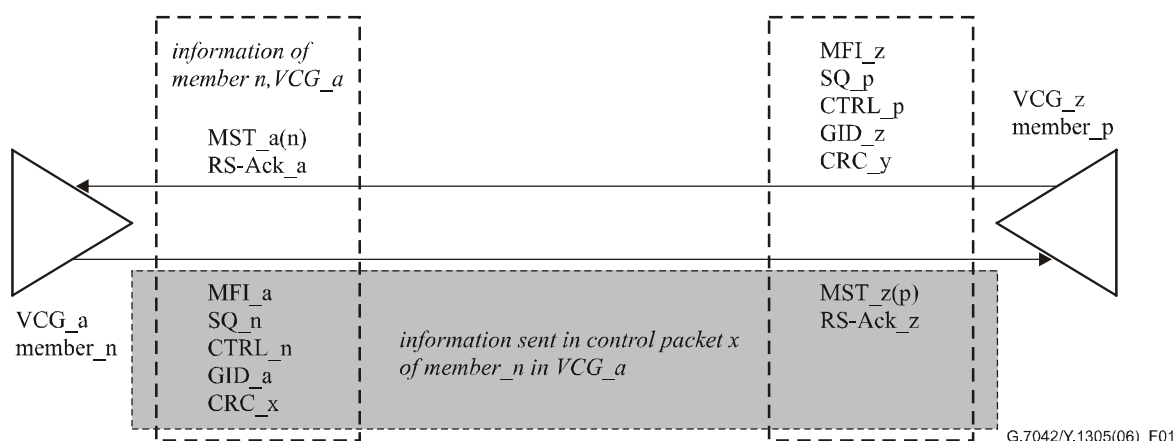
information of member n, VCG_a

MST_a(n)
RS-Ack_a

MFI_z
SQ_p
CTRL_p
GID_z
CRC_y

VCG_z
member_p

VCG_a
member_n

MFI_a
SQ_n
CTRL_n
GID_a
CRC_x

information sent in control packet x of member_n in VCG_a

MST_z(p)
RS-Ack_z

G.7042/Y.1305(06)_F01